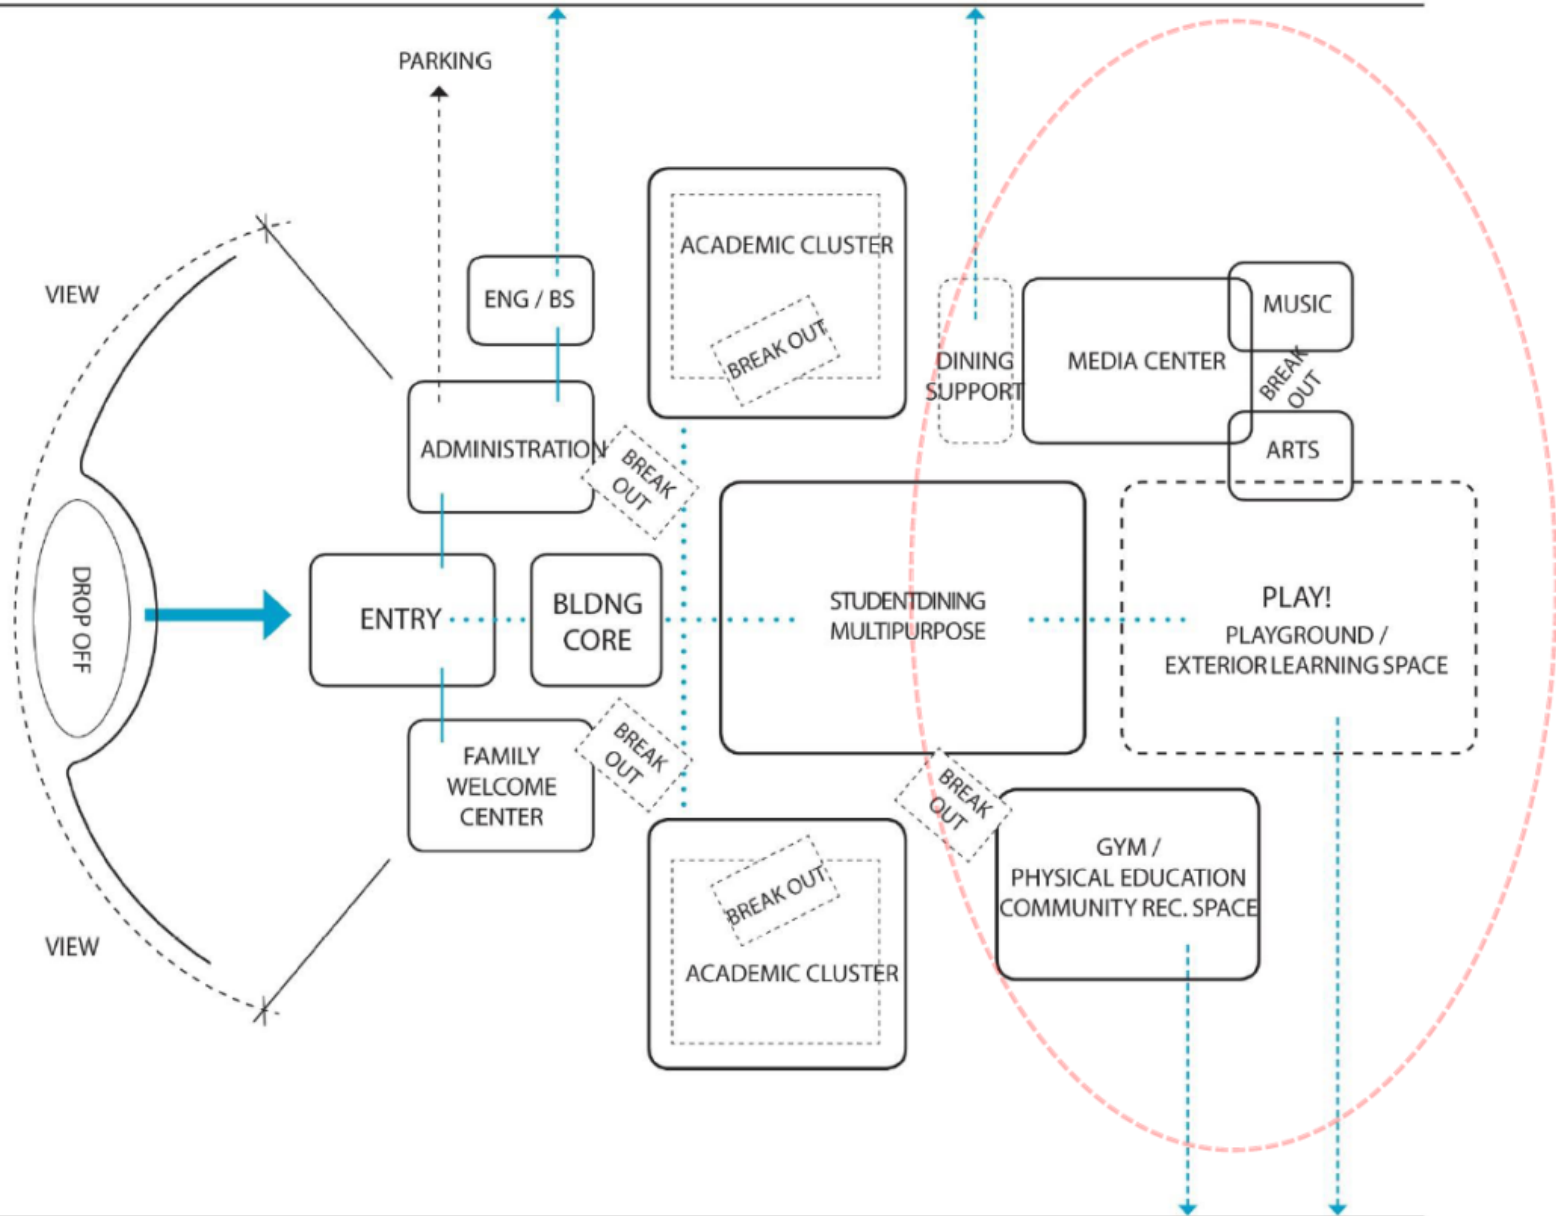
PARKING

VIEW

ENG / BS

ACADEMIC CLUSTER

BREAK OUT

DINING SUPPORT

MEDIA CENTER

MUSIC

BREAK OUT

ARTS

ADMINISTRATION

BREAK OUT

DROP OFF

ENTRY

BLDNG CORE

STUDENTDINING MULTIPURPOSE

PLAY!
PLAYGROUND / EXTERIORLEARNINGSPACE

FAMILY WELCOME CENTER

BREAK OUT

BREAK OUT

GYM / PHYSICAL EDUCATION COMMUNITY REC. SPACE

BREAK OUT

ACADEMIC CLUSTER

VIEW